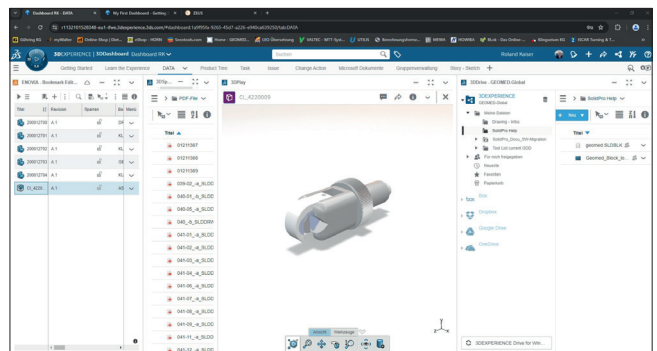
Dashboard RK - DATA | My First Dashboard - Getting | 3DEXPERIENCE

r1132101528048-eu1-thes3dexperience.3ds.com/#dashboard:1a9f95fa-9055-45d7-a226-e940ab29f250/tab:DATA

3DEXPERIENCE | 3DDashboard Dashboard RK

Getting Started | Learn the Experience | DATA | Product Tree | Task | Issue | Change Action | Microsoft Dokumente | Gruppenverwaltung | Story - Sketch

Suchen

Roland Keiser

ENOVIA - Bookmark Edit...

Titel | Revision | Sperren | Be | Matur

20001270 | A.1
20001270 | A.1
20001270 | A.1
20001270 | A.1
CI_4220 | A.1

3DSp...

PDF-File

Titel

01211367
01211368
01211385
009-02_-a_SLDD
040-01_-b_SLDD
040-05_-b_SLDD
040_-b_SLDDRW
041-01_-b_SLDD
041-02_-b_SLDD
041-03_-b_SLDD
041-04_-b_SLDD
041-05_-b_SLDD
041-06_-b_SLDD
041-07_-b_SLDD
041-08_-b_SLDD
041-09_-b_SLDD
041-11_-b_SLDD
041-12_-b_SLDD

3DPlay

CI_4220009

3DDrive - GEOMED-Global

3DEXPERIENCE
GEOMED-Global

Meine Dateien
Drawing - Infos
SolidPro Help
SolidPro_Docu_DX-Migration
Test Lot current DDD
Für mich freigegeben
Neueste
Favoriten
Papierkorb

Box
Dropbox
Google Drive
OneDrive

SolidPro Help

Neu

Titel

geomed SLDBLK
Geomed_Block_le...

3DEXPERIENCE Drive for Win...